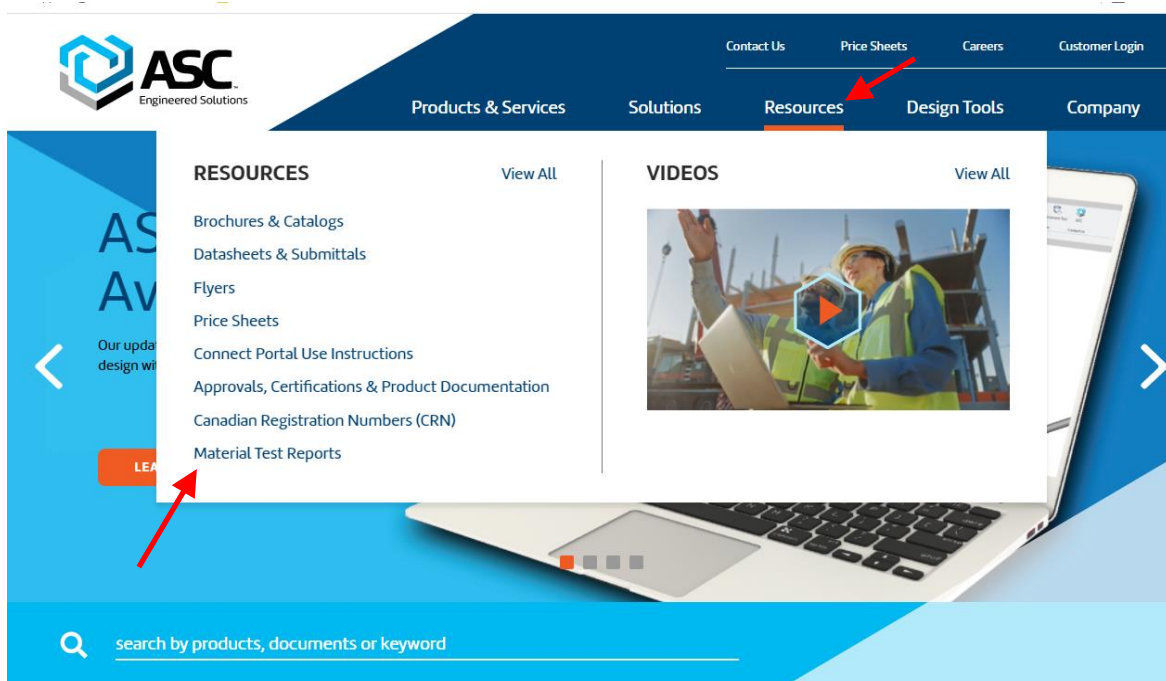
ASC Engineered Solutions

Contact Us Price Sheets Careers Customer Login

Products & Services Solutions Resources Design Tools Company

RESOURCES View All

Brochures & Catalogs
Datasheets & Submittals
Flyers
Price Sheets
Connect Portal Use Instructions
Approvals, Certifications & Product Documentation
Canadian Registration Numbers (CRN)
Material Test Reports

VIDEOS View All

AS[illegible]
Av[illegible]

Our updat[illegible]
design wi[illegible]

LEA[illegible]

search by products, documents or keyword